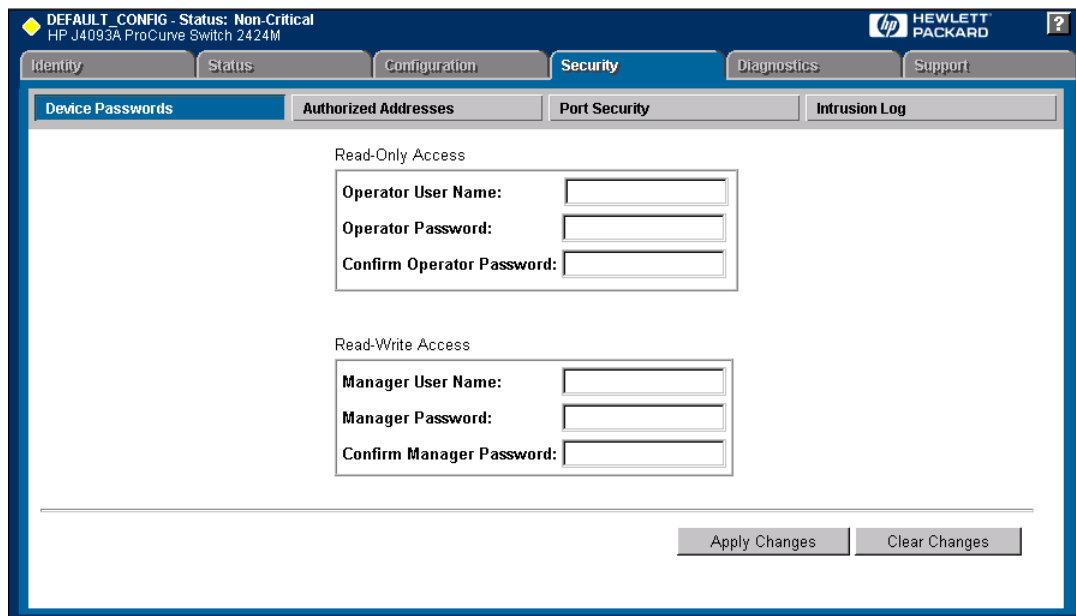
DEFAULT_CONFIG - Status: Non-Critical
HP J4093A ProCurve Switch 2424M

hp HEWLETT PACKARD

?

Identity | Status | Configuration | Security | Diagnostics | Support

Device Passwords | Authorized Addresses | Port Security | Intrusion Log

Read-Only Access

Operator User Name:

Operator Password:

Confirm Operator Password:

Read-Write Access

Manager User Name:

Manager Password:

Confirm Manager Password:

Apply Changes

Clear Changes